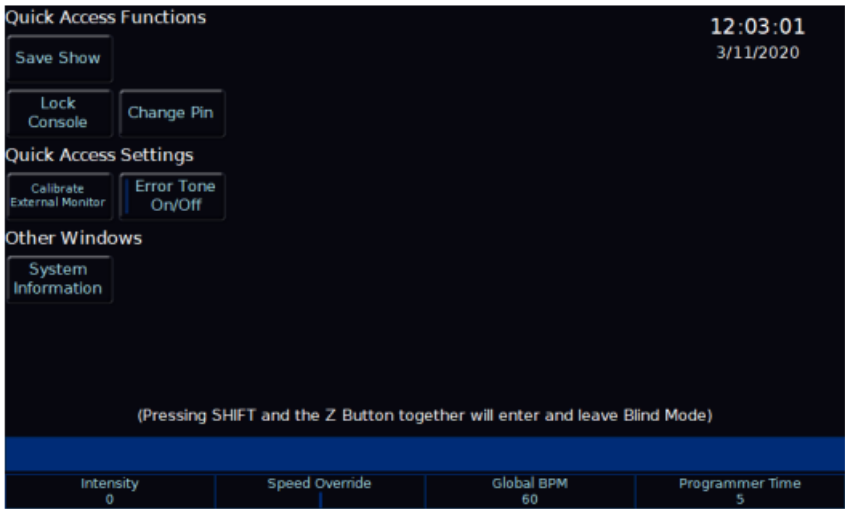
Quick Access Functions

12:03:01
3/11/2020

Save Show

Lock Console

Change Pin

Quick Access Settings

Calibrate External Monitor

Error Tone On/Off

Other Windows

System Information

(Pressing SHIFT and the Z Button together will enter and leave Blind Mode)

| Intensity 0 | Speed Override | Global BPM 60 | Programmer Time 5 |
|---|---|---|---|